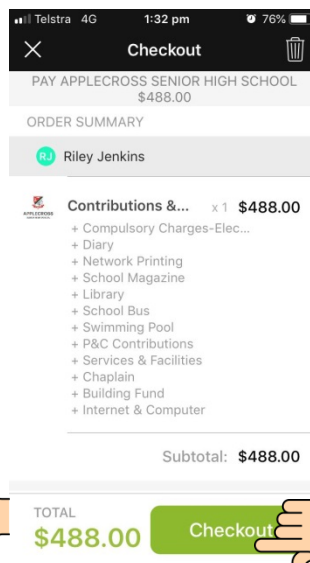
Telstra 4G 1:32 pm 76%

Checkout

PAY APPLECROSS SENIOR HIGH SCHOOL
$488.00

ORDER SUMMARY

RJ Riley Jenkins

APPLECROSS

Contributions &... x 1 $488.00
+ Compulsory Charges-Elec...
+ Diary
+ Network Printing
+ School Magazine
+ Library
+ School Bus
+ Swimming Pool
+ P&C Contributions
+ Services & Facilities
+ Chaplain
+ Building Fund
+ Internet & Computer

Subtotal: $488.00

TOTAL
$488.00

Checkout